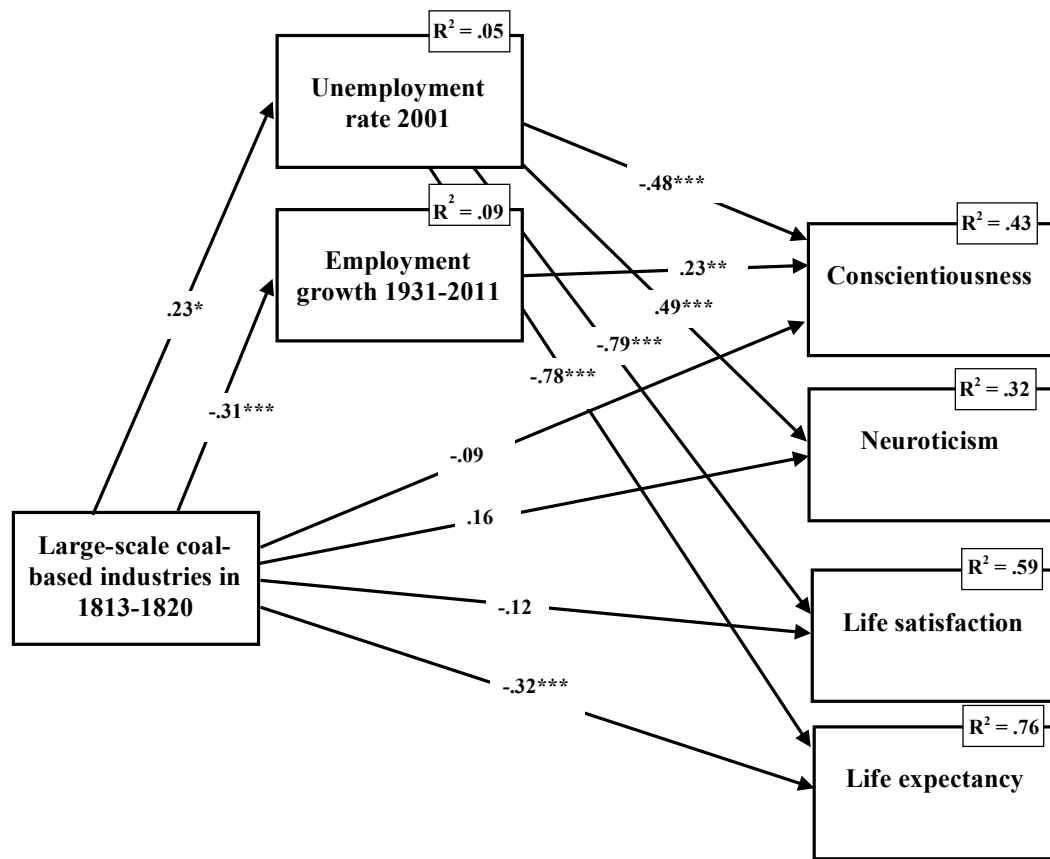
$R^2 = .05$

Unemployment rate 2001

$R^2 = .09$

Employment growth 1931-2011

.23*

-.31***

-.48***

.23**

.49***

-.79***

-.78***

$R^2 = .43$

Conscientiousness

$R^2 = .32$

Neuroticism

-.09

.16

Large-scale coal-based industries in 1813-1820

-.12

$R^2 = .59$

Life satisfaction

-.32***

$R^2 = .76$

Life expectancy